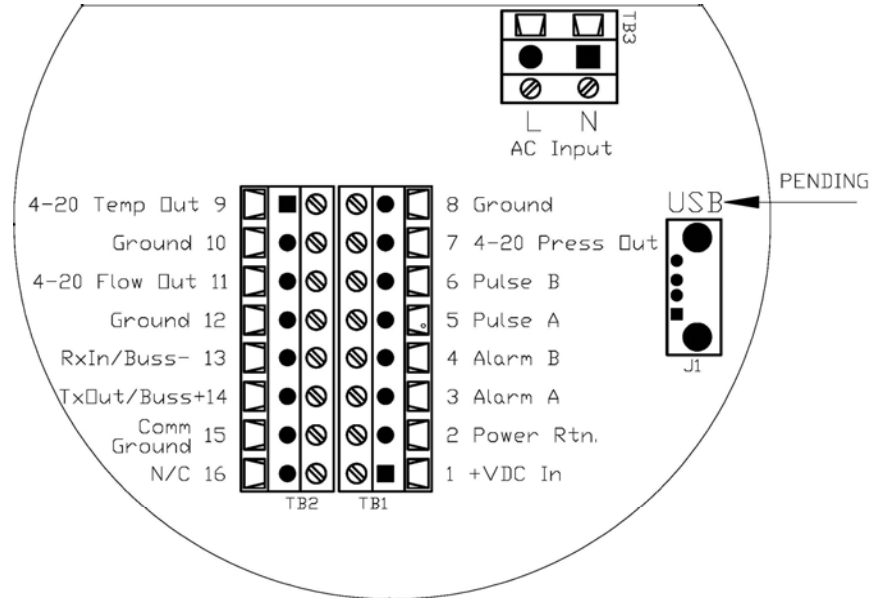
TB3

L N
AC Input

PENDING

USB

J1

4-20 Temp Out 9
Ground 10
4-20 Flow Out 11
Ground 12
RxIn/Buss- 13
TxOut/Buss+14
Comm Ground 15
N/C 16

8 Ground
7 4-20 Press Out
6 Pulse B
5 Pulse A
4 Alarm B
3 Alarm A
2 Power Rtn.
1 +VDC In

TB2 TB1